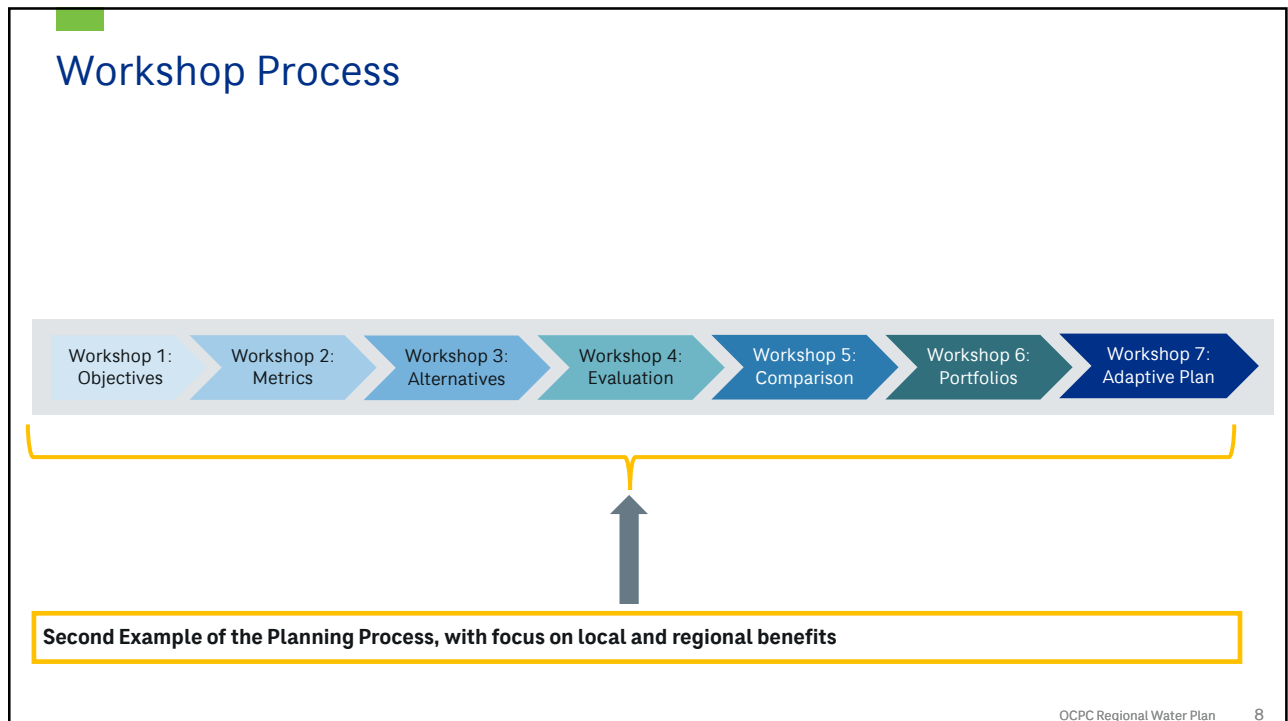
Workshop Process

Workshop 1: Objectives

Workshop 2: Metrics

Workshop 3: Alternatives

Workshop 4: Evaluation

Workshop 5: Comparison

Workshop 6: Portfolios

Workshop 7: Adaptive Plan

Second Example of the Planning Process, with focus on local and regional benefits

OCPC Regional Water Plan 8